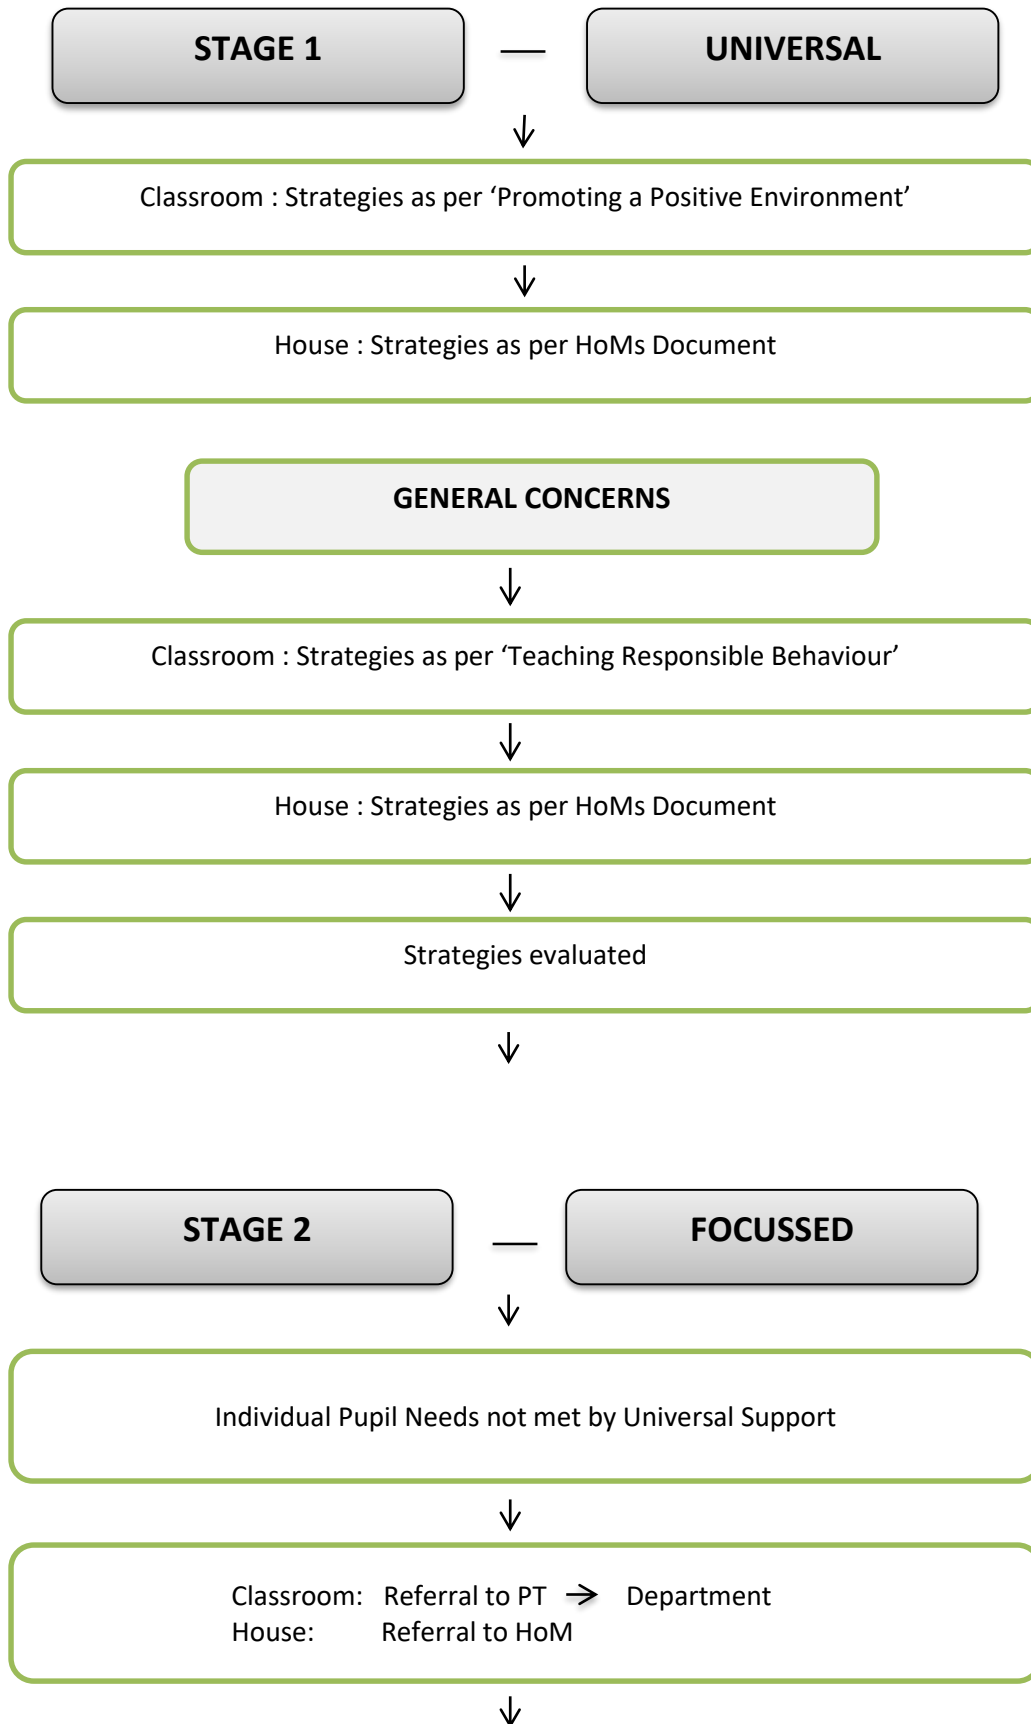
STAGE 1 — UNIVERSAL

Classroom : Strategies as per ‘Promoting a Positive Environment’

House : Strategies as per HoMs Document

GENERAL CONCERNS

Classroom : Strategies as per ‘Teaching Responsible Behaviour’

House : Strategies as per HoMs Document

Strategies evaluated

STAGE 2 — FOCUSSED

Individual Pupil Needs not met by Universal Support

Classroom: Referral to PT → Department
House: Referral to HoM